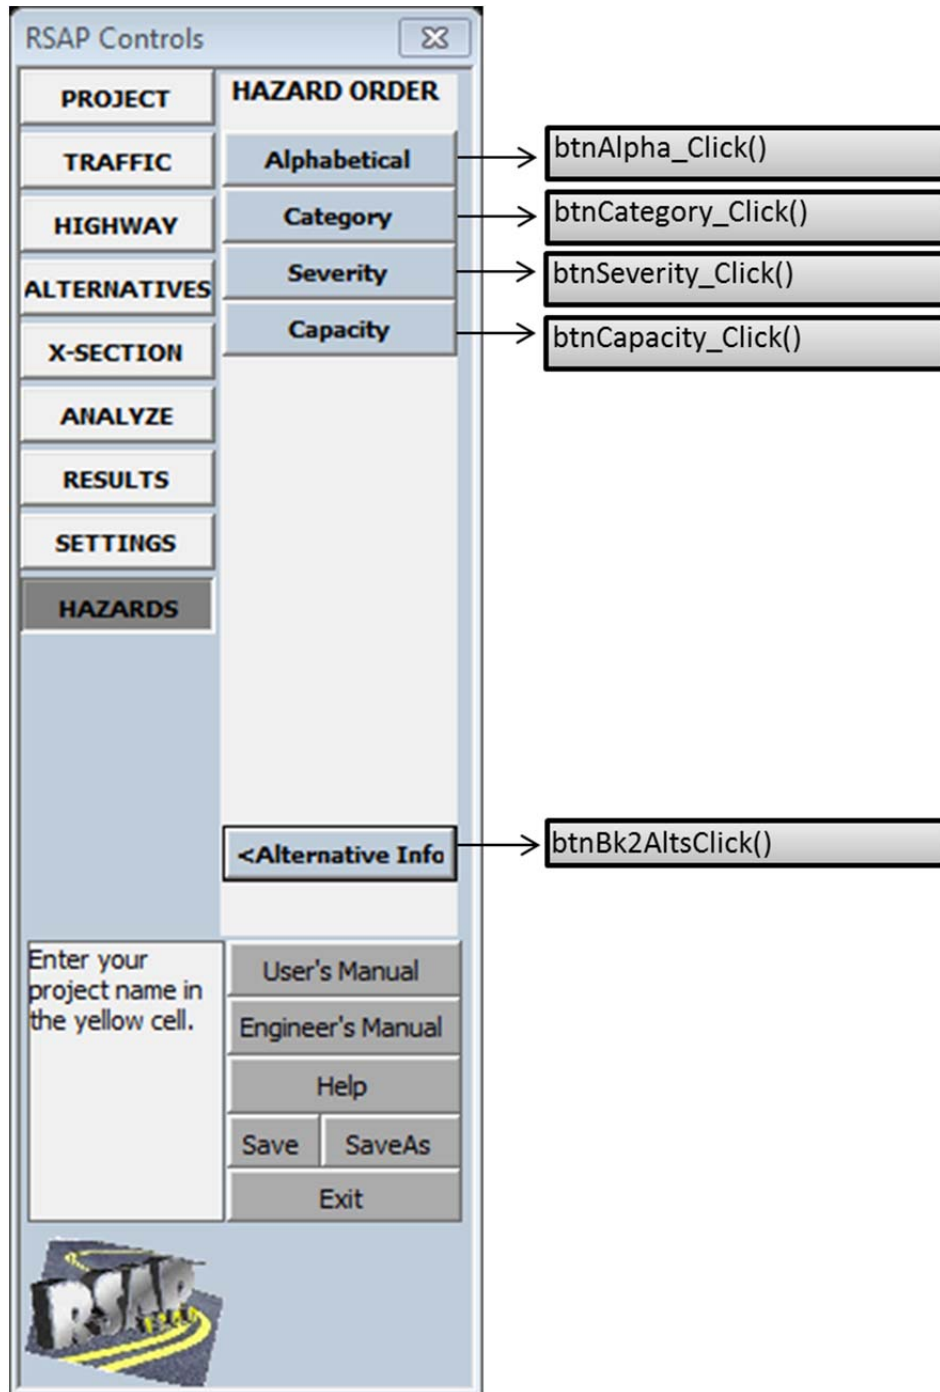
RSAP Controls

PROJECT
TRAFFIC
HIGHWAY
ALTERNATIVES
X-SECTION
ANALYZE
RESULTS
SETTINGS
HAZARDS

HAZARD ORDER
Alphabetical
Category
Severity
Capacity

btnAlpha_Click()
btnCategory_Click()
btnSeverity_Click()
btnCapacity_Click()

<Alternative Info

btnBk2AltsClick()

Enter your project name in the yellow cell.

User's Manual
Engineer's Manual
Help
Save
SaveAs
Exit

RSAP